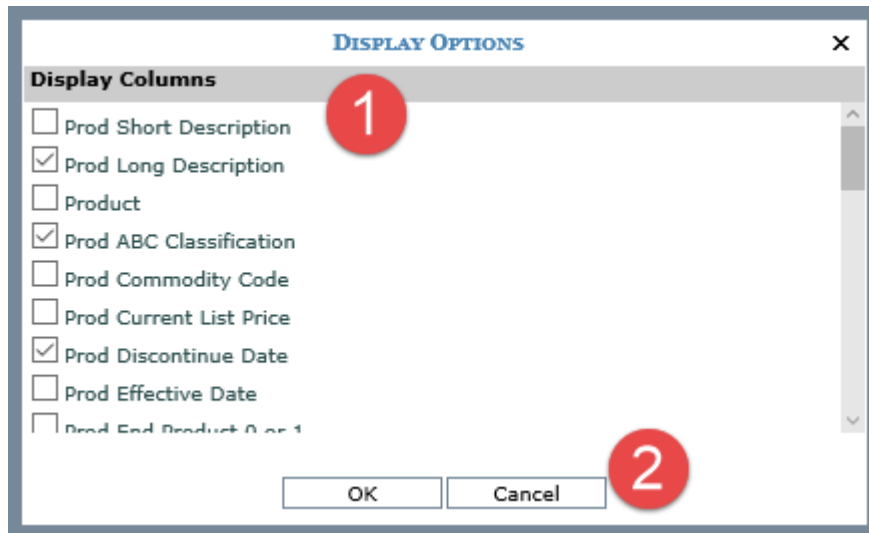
DISPLAY OPTIONS ×

Display Columns

1

☐ Prod Short Description
☑ Prod Long Description
☐ Product
☑ Prod ABC Classification
☐ Prod Commodity Code
☐ Prod Current List Price
☑ Prod Discontinue Date
☐ Prod Effective Date
☐ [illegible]

OK Cancel

2